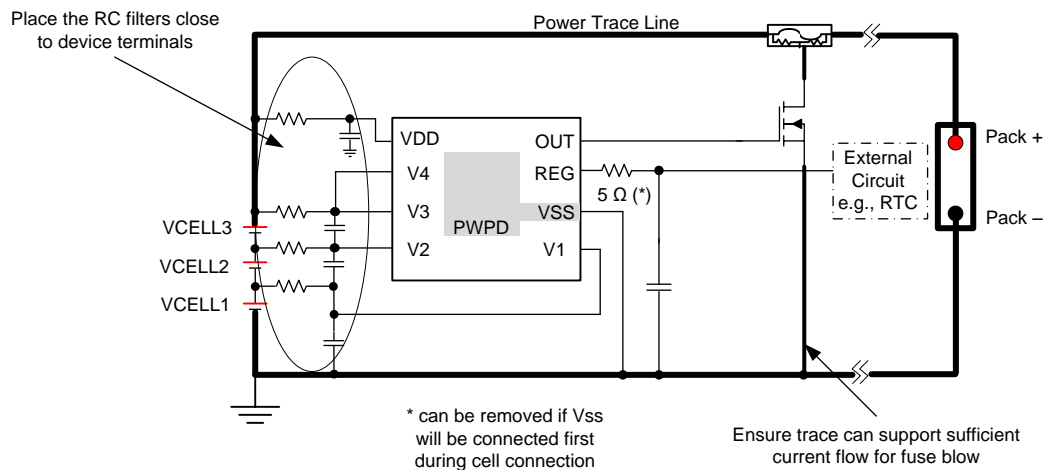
Place the RC filters close to device terminals

Power Trace Line

VDD
V4
V3
V2
OUT
REG
VSS
V1
PWPD

5 Ω (*)

External Circuit e.g., RTC

Pack +

Pack –

VCELL3
VCELL2
VCELL1

* can be removed if Vss will be connected first during cell connection

Ensure trace can support sufficient current flow for fuse blow